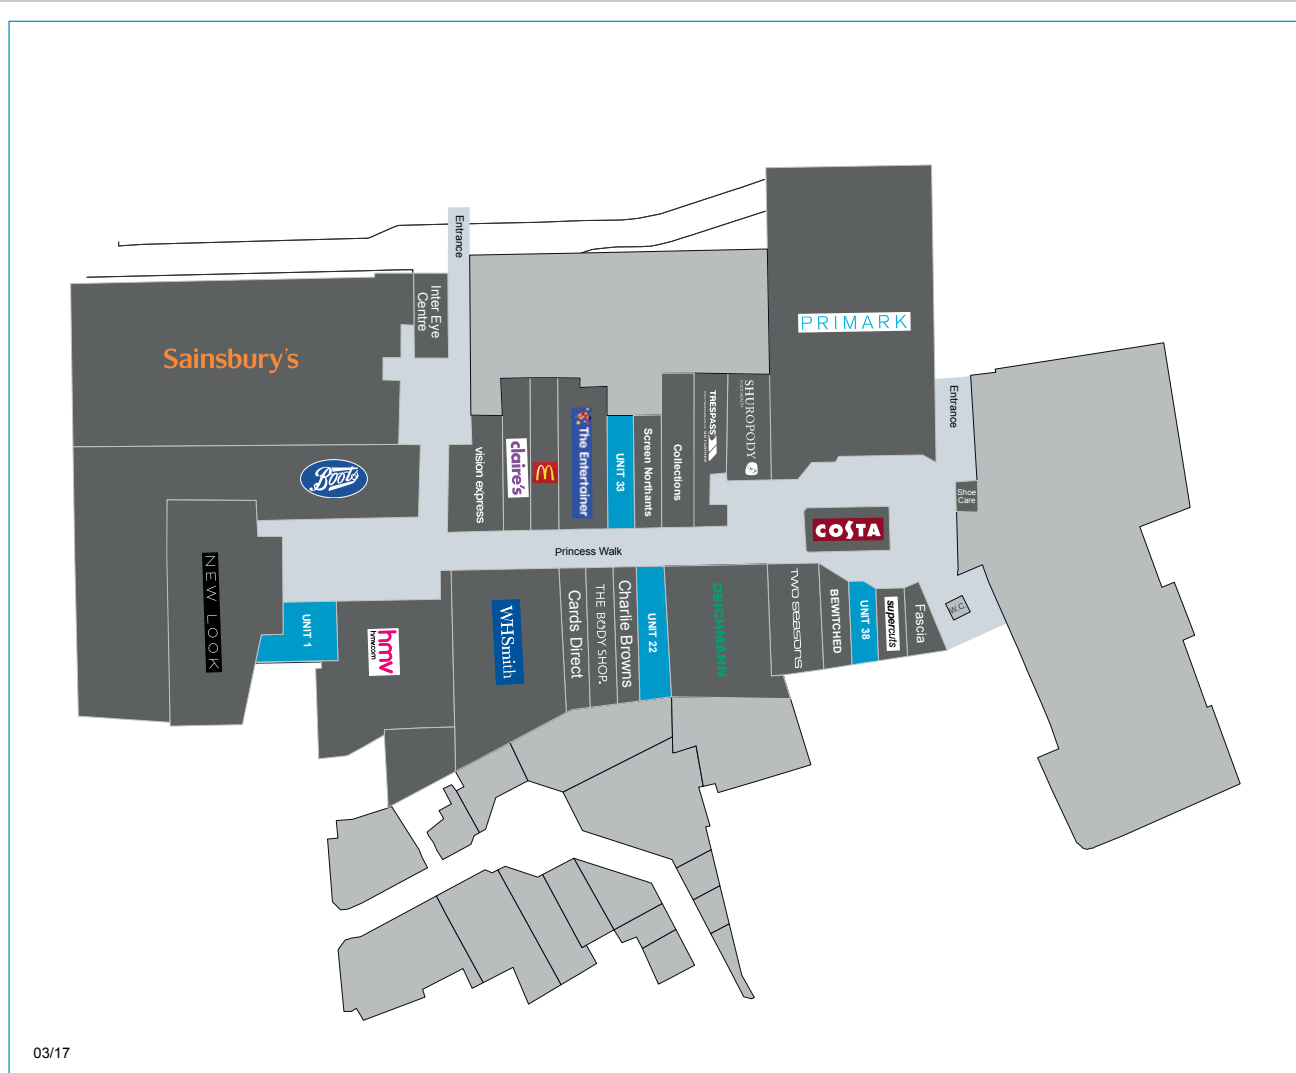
Entrance

Inter Eye Centre

PRIMARK

Sainsbury's

Entrance

SHUROPODY

TRESPASS

Collections

Screen Northants

UNIT 33

The Entertainer

claire's

vision express

Boots

Shoe Care

COSTA

Princess Walk

NEW LOOK

UNIT 1

hmv
hmv.com

WHSmith

Cards Direct

THE BODY SHOP.

Charlie Browns

UNIT 22

DEICHMANN

TWO SEASONS

BEWITCHED

UNIT 38

supercuts

Fascia

W.C.

03/17